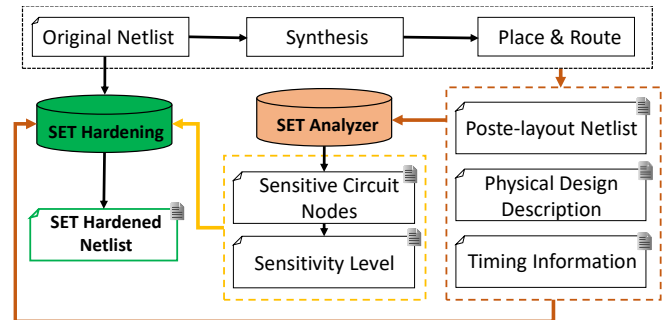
Original Netlist

Synthesis

Place & Route

SET Hardening

SET Analyzer

Poste-layout Netlist

Sensitive Circuit Nodes

SET Hardened Netlist

Physical Design Description

Sensitivity Level

Timing Information